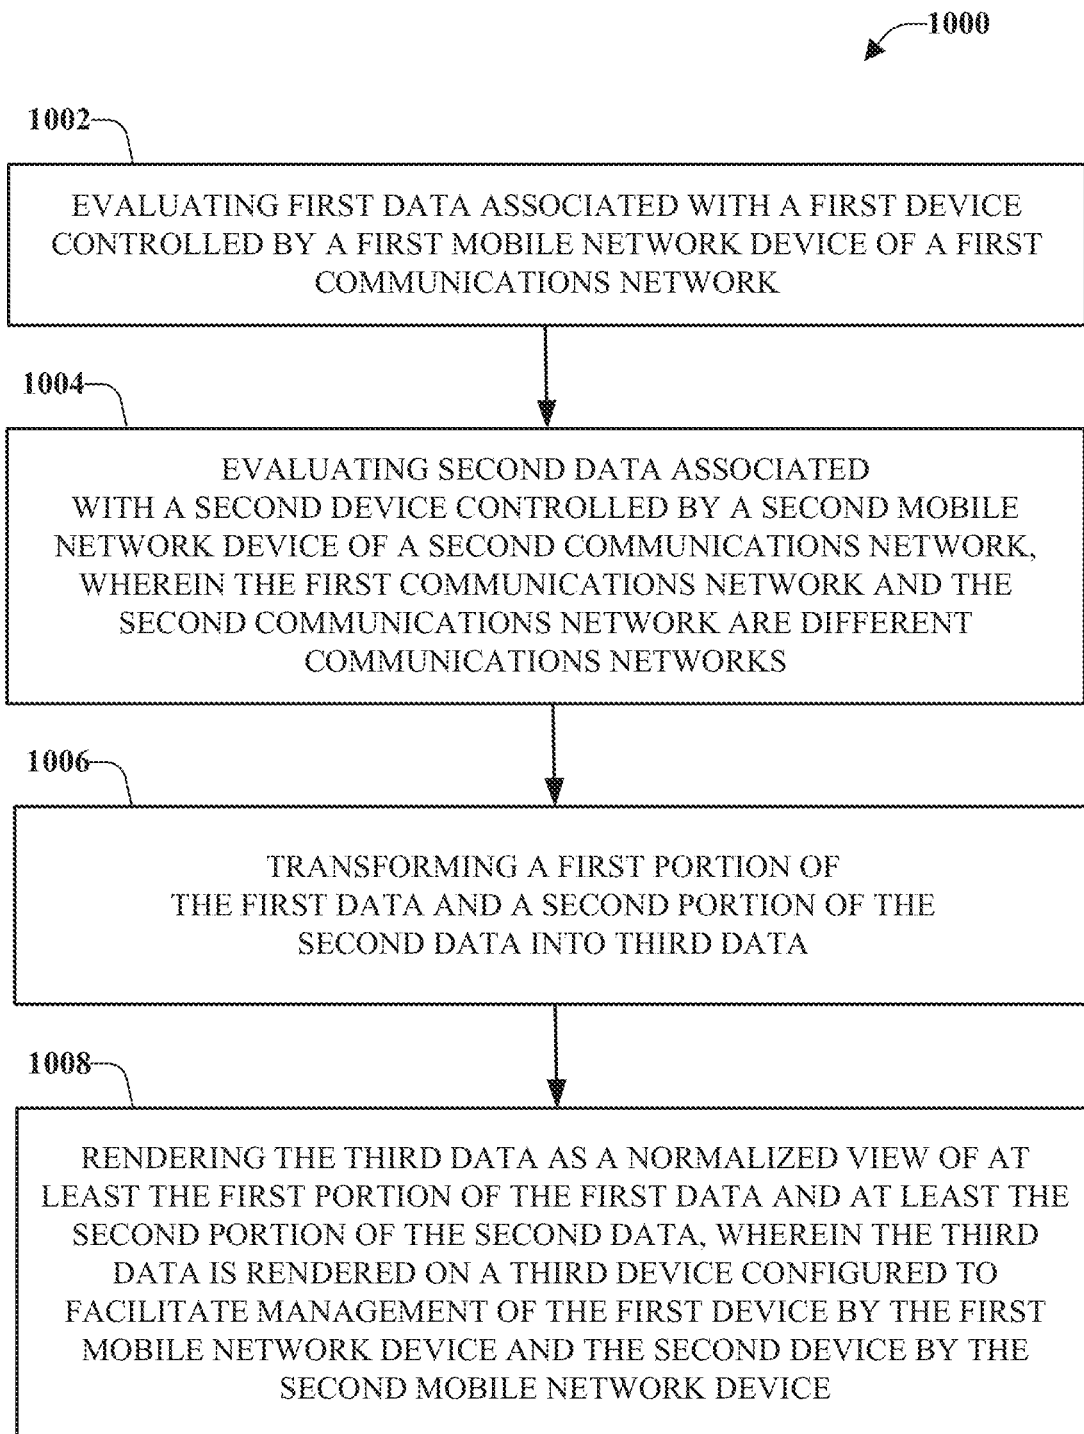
1000

1002

EVALUATING FIRST DATA ASSOCIATED WITH A FIRST DEVICE CONTROLLED BY A FIRST MOBILE NETWORK DEVICE OF A FIRST COMMUNICATIONS NETWORK

1004

EVALUATING SECOND DATA ASSOCIATED WITH A SECOND DEVICE CONTROLLED BY A SECOND MOBILE NETWORK DEVICE OF A SECOND COMMUNICATIONS NETWORK, WHEREIN THE FIRST COMMUNICATIONS NETWORK AND THE SECOND COMMUNICATIONS NETWORK ARE DIFFERENT COMMUNICATIONS NETWORKS

1006

TRANSFORMING A FIRST PORTION OF THE FIRST DATA AND A SECOND PORTION OF THE SECOND DATA INTO THIRD DATA

1008

RENDERING THE THIRD DATA AS A NORMALIZED VIEW OF AT LEAST THE FIRST PORTION OF THE FIRST DATA AND AT LEAST THE SECOND PORTION OF THE SECOND DATA, WHEREIN THE THIRD DATA IS RENDERED ON A THIRD DEVICE CONFIGURED TO FACILITATE MANAGEMENT OF THE FIRST DEVICE BY THE FIRST MOBILE NETWORK DEVICE AND THE SECOND DEVICE BY THE SECOND MOBILE NETWORK DEVICE